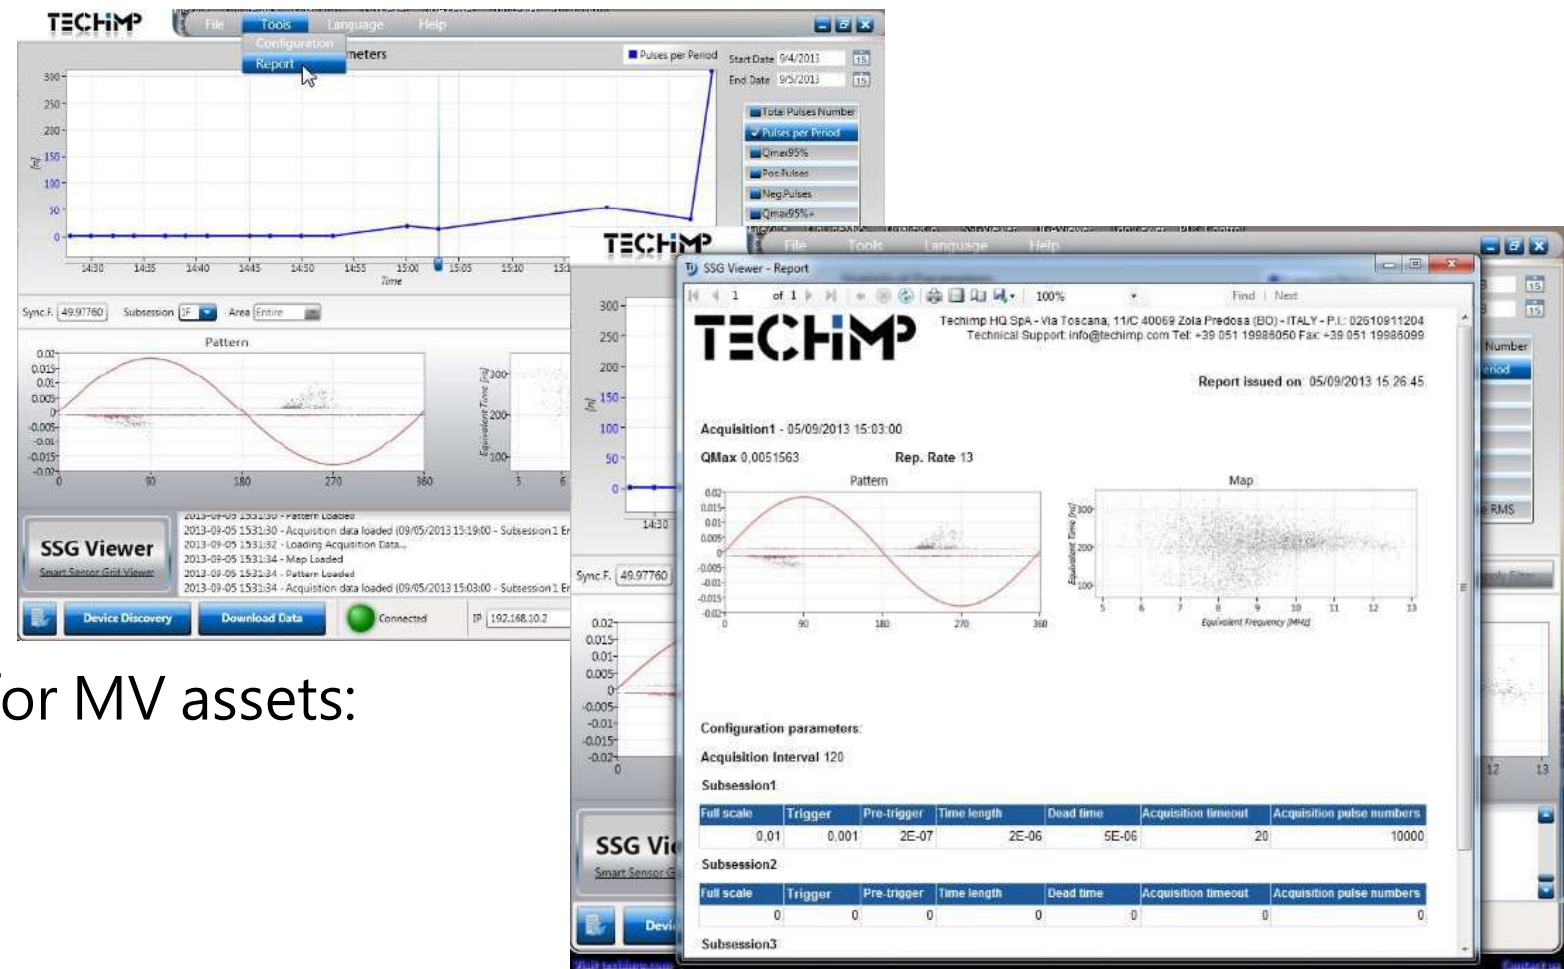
TECHIMP File Tools Language Help
Configuration
Report
meters
Pulses per Period
Start Date 9/4/2013
End Date 9/5/2013
Total Pulses Number
Pulses per Period
Qmax95%
Pos Pulses
Neg Pulses
Qmax95%+
300 250 200 150 100 50 0
[n]
14:30 14:35 14:40 14:45 14:50 14:55 15:00 15:05 15:10
Time
Sync.F. 49.97760 Subsession 1F Area Entire
Pattern
0.02 0.015 0.01 0.005 0 -0.005 -0.01 -0.015 -0.02
0 90 180 270 360
Equivalent Time [ns]
300 200 100
SSG Viewer
Smart Sensor Grid Viewer
2013-09-05 15:31:30 - Pattern Loaded
2013-09-05 15:31:30 - Acquisition data loaded (09/05/2013 15:19:00 - Subsession1 En
2013-09-05 15:31:32 - Loading Acquisition Data...
2013-09-05 15:31:34 - Map Loaded
2013-09-05 15:31:34 - Pattern Loaded
2013-09-05 15:31:34 - Acquisition data loaded (09/05/2013 15:03:00 - Subsession1 En
Device Discovery Download Data Connected IP 192.168.10.2

for MV assets:

TECHIMP File Tools Language Help
SSG Viewer - Report
1 of 1 100% Find | Next
TECHIMP
Techimp HQ SpA - Via Toscana, 11/C 40069 Zola Predosa (BO) - ITALY - P.I.: 02610911204
Technical Support: info@techimp.com Tel: +39 051 19986050 Fax: +39 051 19986099
Report issued on: 05/09/2013 15:26:45

Acquisition1 - 05/09/2013 15:03:00
QMax 0,0051563 Rep. Rate 13
Pattern
0.02 0.015 0.01 0.005 0 -0.005 -0.01 -0.015 -0.02
0 90 180 270 360
Map
Equivalent Time [ns]
300 200 100
5 6 7 8 9 10 11 12 13
Equivalent Frequency [MHz]

Configuration parameters:
Acquisition Interval 120
Subsession1

| Full scale | Trigger | Pre-trigger | Time length | Dead time | Acquisition timeout | Acquisition pulse numbers |
|---|---|---|---|---|---|---|
| 0,01 | 0,001 | 2E-07 | 2E-06 | 5E-06 | 20 | 10000 |

Subsession2

| Full scale | Trigger | Pre-trigger | Time length | Dead time | Acquisition timeout | Acquisition pulse numbers |
|---|---|---|---|---|---|---|
| 0 | 0 | 0 | 0 | 0 | 0 | 0 |

Subsession3

300 250 200 150 100 50 0
[n]
14:30
Sync.F. 49.97760
0.02 0.015 0.01 0.005 0 -0.005 -0.01 -0.015 -0.02
0
SSG Vi
Smart Sensor G
Devi
Number
Period
RMS
12 13